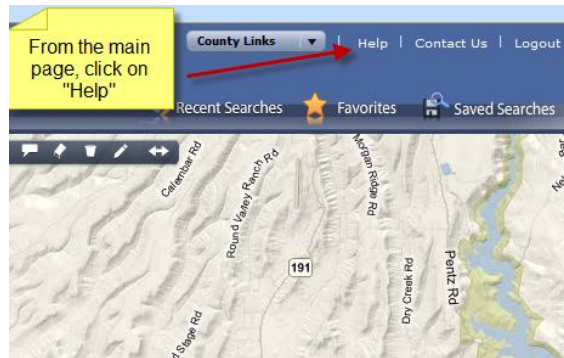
From the main page, click on "Help"

County Links | Help | Contact Us | Logout

Recent Searches Favorites Saved Searches

Calembar Rd
Round Valley Ranch Rd
Morgan Ridge Rd
191
Dry Creek Rd
Pentz Rd
Stage Rd